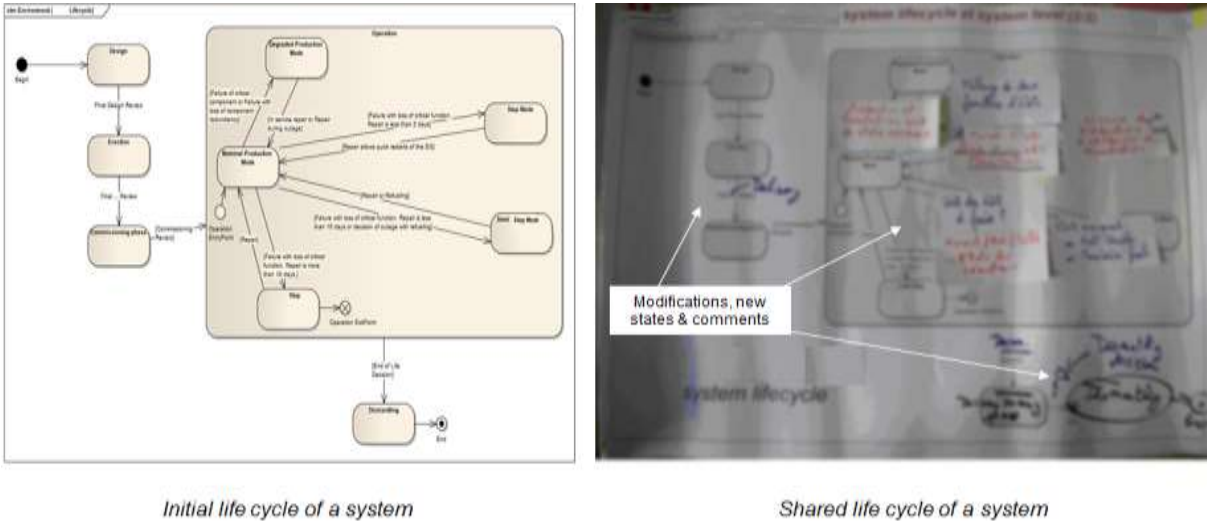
stm Environment | Lifecycle

Begin

Design

[Final Design Review]

Erection

[Final ... Review]

Commissioning phase

[Commissioning Review]

Operation

Degraded Production Mode

[Failure of critical component or Failure with loss of component redundancy]

[In service repair or Repair during outage]

Normal Production Mode

[Failure with loss of critical function. Repair is less than 2 days]

Stop Mode

[Repair allows quick restarts of the EIS]

[Repair or Refueling]

[Failure with loss of critical function. Repair is less than 15 days or decision of outage with refueling]

Semi - Stop Mode

Operation EntryPoint

[Repair]

[Failure with loss of critical function. Repair is more than 15 days]

Stop

Operation ExitPoint

[End of Life Decision]

Dismantling

End

system lifecycle at system level

system lifecycle

Modifications, new states & comments

Initial life cycle of a system

Shared life cycle of a system